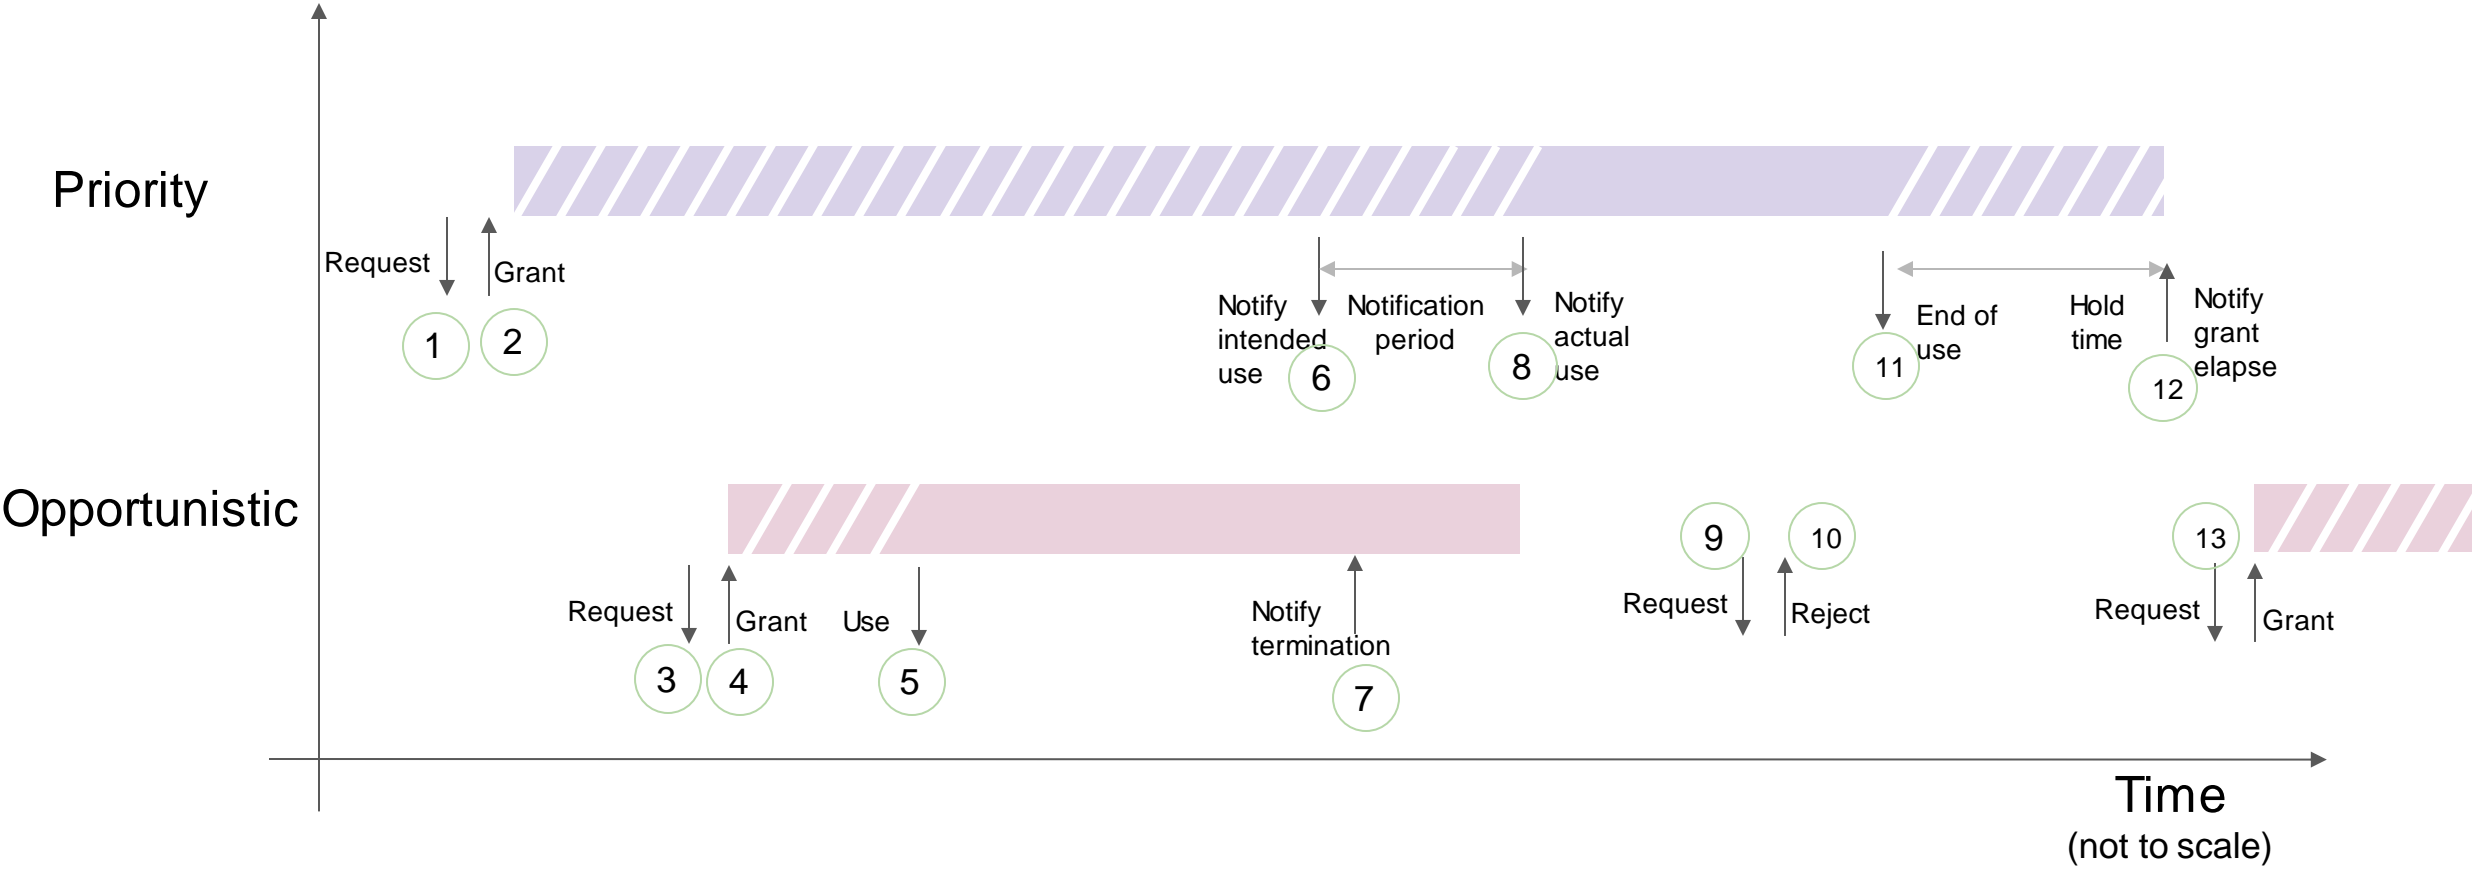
Priority

Request
Grant
1
2

Notify intended use
6
Notification period
Notify actual use
8

End of use
11
Hold time
Notify grant elapse
12

Opportunistic

Request
Grant
Use
3
4
5

Notify termination
7

9
10
Request
Reject

13
Request
Grant

Time
(not to scale)